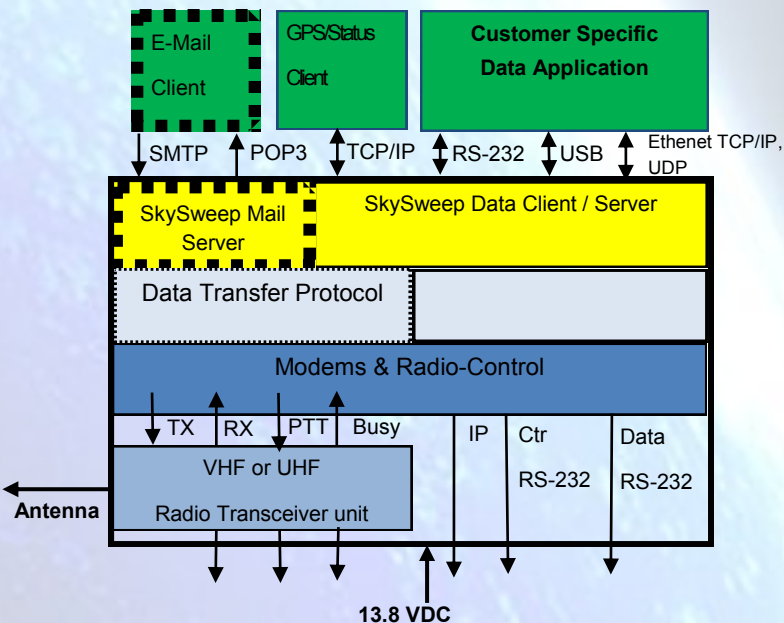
E-Mail Client

GPS/Status Client

Customer Specific Data Application

SMTP

POP3

TCP/IP

RS-232

USB

Ethenet TCP/IP, UDP

SkySweep Mail Server

SkySweep Data Client / Server

Data Transfer Protocol

Modems & Radio-Control

TX

RX

PTT

Busy

IP

Ctr RS-232

Data RS-232

VHF or UHF Radio Transceiver unit

Antenna

13.8 VDC